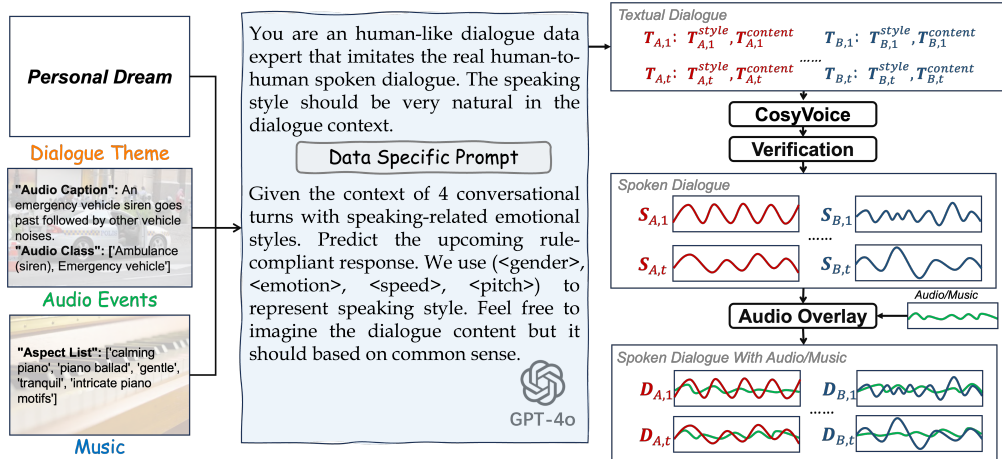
Personal Dream

Dialogue Theme

"Audio Caption": An emergency vehicle siren goes past followed by other vehicle noises.
"Audio Class": ['Ambulance (siren), Emergency vehicle']

Audio Events

"Aspect List": ['calming piano', 'piano ballad', 'gentle', 'tranquil', 'intricate piano motifs']

Music

You are an human-like dialogue data expert that imitates the real human-to-human spoken dialogue. The speaking style should be very natural in the dialogue context.

Data Specific Prompt

Given the context of 4 conversational turns with speaking-related emotional styles. Predict the upcoming rule-compliant response. We use (<gender>, <emotion>, <speed>, <pitch>) to represent speaking style. Feel free to imagine the dialogue content but it should based on common sense.

GPT-4o

Textual Dialogue

$T_{A,1}$: $T_{A,1}^{style}, T_{A,1}^{content}$ $T_{B,1}$: $T_{B,1}^{style}, T_{B,1}^{content}$

......

$T_{A,t}$: $T_{A,t}^{style}, T_{A,t}^{content}$ $T_{B,t}$: $T_{B,t}^{style}, T_{B,t}^{content}$

CosyVoice

Verification

Spoken Dialogue

$S_{A,1}$ $S_{B,1}$

......

$S_{A,t}$ $S_{B,t}$

Audio/Music

Audio Overlay

Spoken Dialogue With Audio/Music

$D_{A,1}$ $D_{B,1}$

......

$D_{A,t}$ $D_{B,t}$